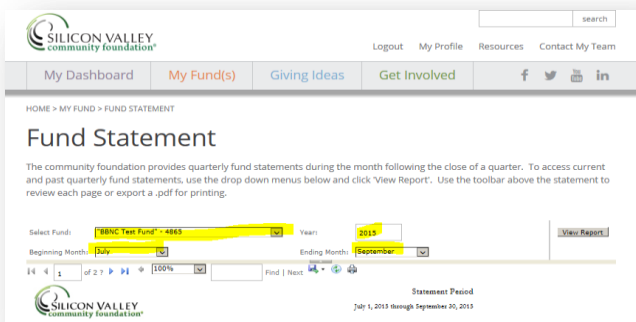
SILICON VALLEY community foundation®

search

Logout My Profile Resources Contact My Team

My Dashboard My Fund(s) Giving Ideas Get Involved

HOME > MY FUND > FUND STATEMENT

Fund Statement

The community foundation provides quarterly fund statements during the month following the close of a quarter. To access current and past quarterly fund statements, use the drop down menus below and click 'View Report'. Use the toolbar above the statement to review each page or export a .pdf for printing.

Select Fund: "BBNC Test Fund" - 4865 Year: 2015 View Report

Beginning Month: July Ending Month: September

1 of 2 ? 100% Find | Next

SILICON VALLEY community foundation®

Statement Period

July 1, 2015 through September 30, 2015